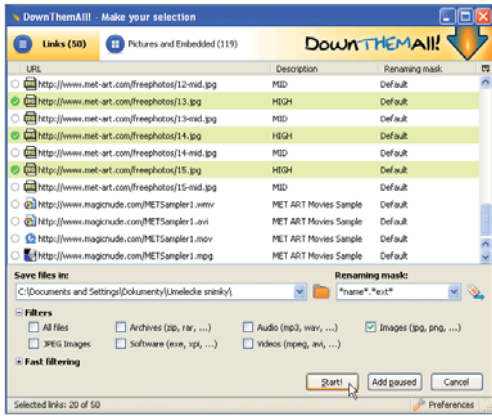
DownThemAll! - Make your selection

Links (50) Pictures and Embedded (119)

DownTHEMAll!

| URL | Description | Renaming mask |
|---|---|---|
| http://www.met-art.com/freephotos/12-mid.jpg | MID | Default |
| http://www.met-art.com/freephotos/13.jpg | HIGH | Default |
| http://www.met-art.com/freephotos/13-mid.jpg | MID | Default |
| http://www.met-art.com/freephotos/14.jpg | HIGH | Default |
| http://www.met-art.com/freephotos/14-mid.jpg | MID | Default |
| http://www.met-art.com/freephotos/15.jpg | HIGH | Default |
| http://www.met-art.com/freephotos/15-mid.jpg | MID | Default |
| http://www.magicnude.com/METSampler1.wmv | MET ART Movies Sample | Default |
| http://www.magicnude.com/METSampler1.avi | MET ART Movies Sample | Default |
| http://www.magicnude.com/METSampler1.mov | MET ART Movies Sample | Default |
| http://www.magicnude.com/METSampler1.mpg | MET ART Movies Sample | Default |

Save files in:
C:\Documents and Settings\Dokumenty\Umelecke snimky\

Renaming mask:
*name*.*ext*

Filters
All files
Archives (zip, rar, ...)
Audio (mp3, wav, ...)
Images (jpg, png, ...)
JPEG Images
Software (exe, xpi, ...)
Videos (mpeg, avi, ...)

Fast filtering

Start! Add paused Cancel

Selected links: 20 of 50

Preferences